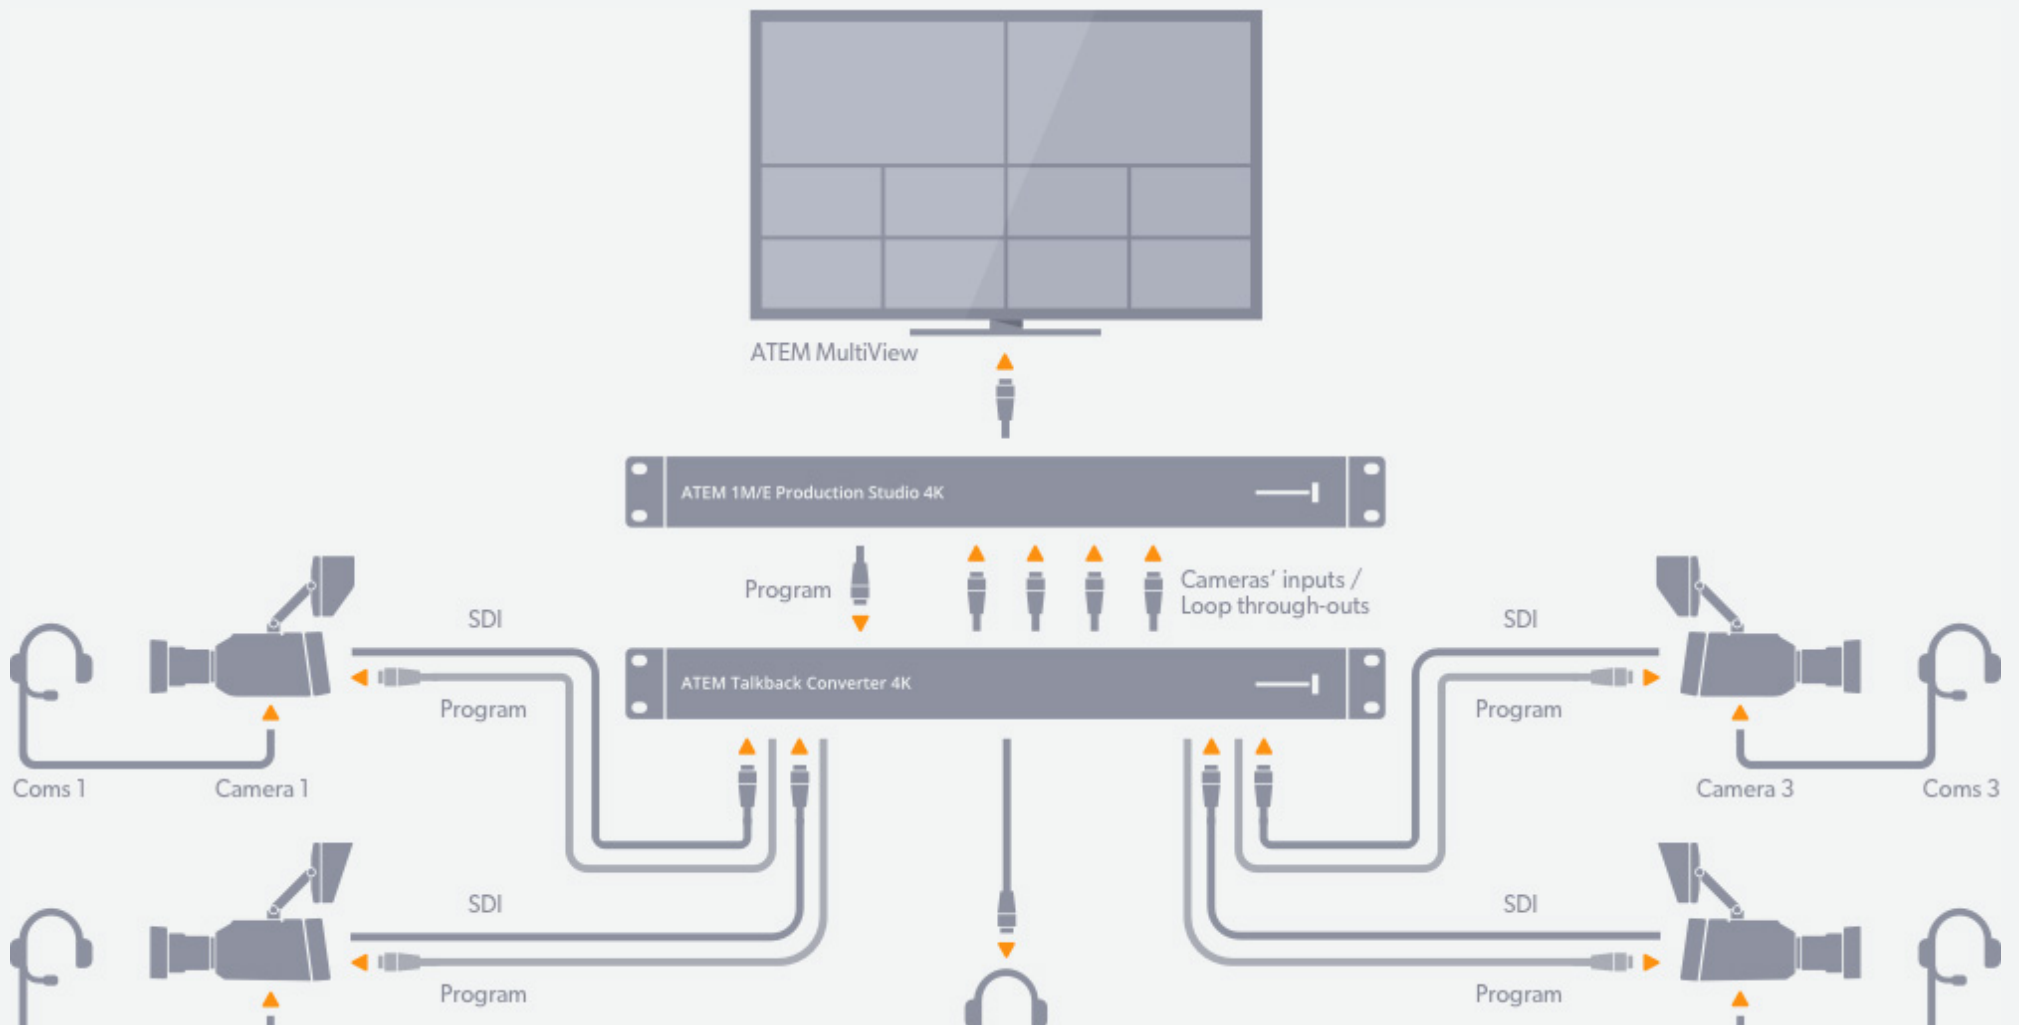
ATEM MultiView

ATEM 1M/E Production Studio 4K

Program

Cameras' inputs / Loop through-outs

SDI

SDI

ATEM Talkback Converter 4K

Program

Program

Coms 1

Camera 1

Camera 3

Coms 3

SDI

SDI

Program

Program